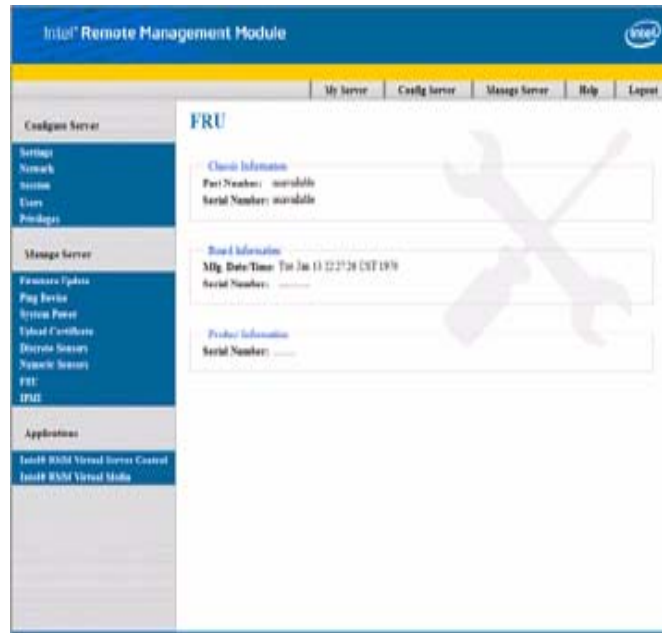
Intel® Remote Management Module

intel

My Server | Config Server | Manage Server | Help | Logout

Configure Server

Settings
Network
Session
Users
Privileges

Manage Server

Firmware Update
Ping Device
System Power
Upload Certificate
Discrete Sensors
Numeric Sensors
FRU
IPMI

Applications

Intel® RMM Virtual Server Control
Intel® RMM Virtual Media

FRU

Chassis Information
Part Number: unavailable
Serial Number: unavailable

Board Information
Mfg. Date/Time: Thu Jan 1 12:27:20 CST 1970
Serial Number: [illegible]

Product Information
Serial Number: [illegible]